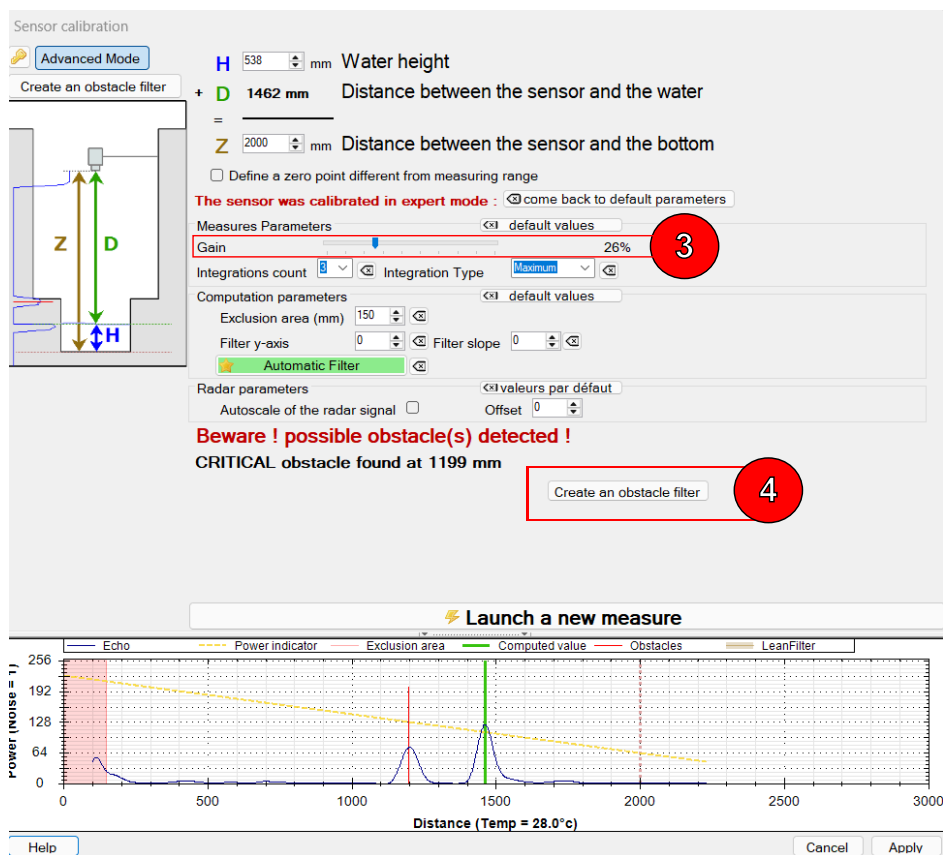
Sensor calibration

Advanced Mode

Create an obstacle filter

Z

D

H

H 538 mm Water height

+ D 1462 mm Distance between the sensor and the water

=

Z 2000 mm Distance between the sensor and the bottom

Define a zero point different from measuring range

The sensor was calibrated in expert mode : come back to default parameters

Measures Parameters default values

Gain 26%

3

Integrations count 3 Integration Type Maximum

Computation parameters default values

Exclusion area (mm) 150

Filter y-axis 0 Filter slope 0

Automatic Filter

Radar parameters valeurs par défaut

Autoscale of the radar signal Offset 0

Beware ! possible obstacle(s) detected !

CRITICAL obstacle found at 1199 mm

Create an obstacle filter

4

Launch a new measure

Echo Power indicator Exclusion area Computed value Obstacles LeanFilter

Power (Noise = 1)

256 192 128 64 0

0 500 1000 1500 2000 2500 3000

Distance (Temp = 28.0°c)

Help Cancel Apply